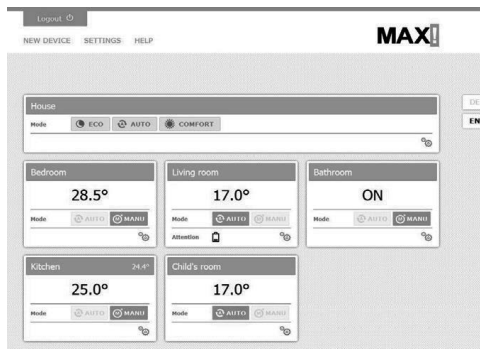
Logout

NEW DEVICE SETTINGS HELP

MAX!

DE

EN

House

Mode ECO AUTO COMFORT

Bedroom

28.5°

Mode AUTO MANU

Living room

17.0°

Mode AUTO MANU

Attention

Bathroom

ON

Mode AUTO MANU

Kitchen 24.4°

25.0°

Mode AUTO MANU

Child's room

17.0°

Mode AUTO MANU